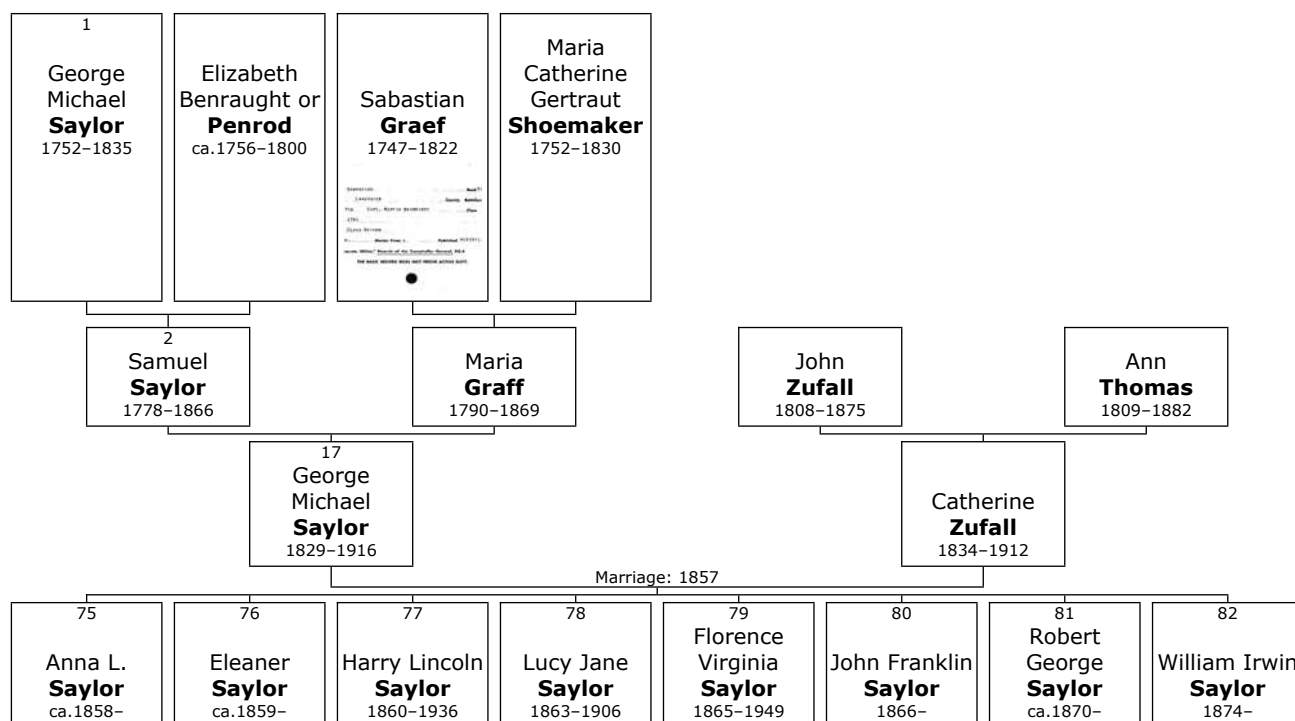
1
George Michael **Saylor**
1752–1835

Elizabeth Benraught or **Penrod**
ca.1756–1800

Sabastian **Graef**
1747–1822

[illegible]

Maria Catherine Gertraut **Shoemaker**
1752–1830

2
Samuel **Saylor**
1778–1866

Maria **Graff**
1790–1869

John **Zufall**
1808–1875

Ann **Thomas**
1809–1882

17
George Michael **Saylor**
1829–1916

Catherine **Zufall**
1834–1912

Marriage: 1857

75
Anna L. **Saylor**
ca.1858–

76
Eleaner **Saylor**
ca.1859–

77
Harry Lincoln **Saylor**
1860–1936

78
Lucy Jane **Saylor**
1863–1906

79
Florence Virginia **Saylor**
1865–1949

80
John Franklin **Saylor**
1866–

81
Robert George **Saylor**
ca.1870–

82
William Irwin **Saylor**
1874–